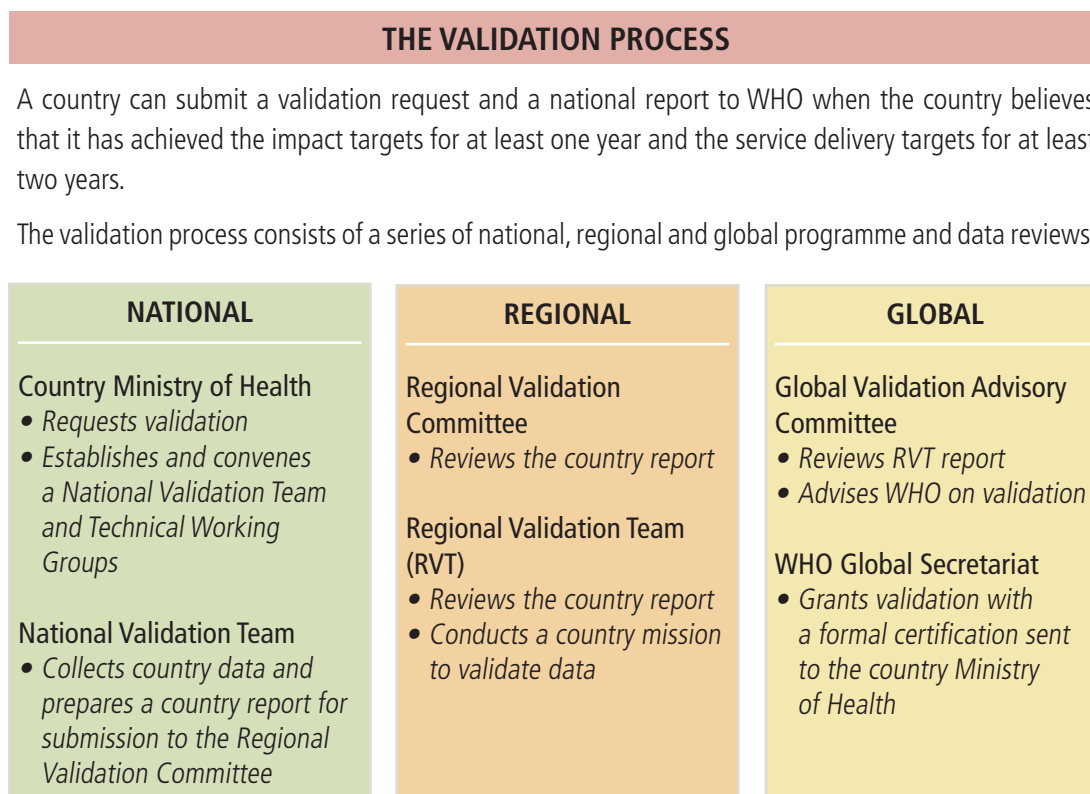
THE VALIDATION PROCESS

A country can submit a validation request and a national report to WHO when the country believes that it has achieved the impact targets for at least one year and the service delivery targets for at least two years.

The validation process consists of a series of national, regional and global programme and data reviews

NATIONAL

Country Ministry of Health
• Requests validation
• Establishes and convenes a National Validation Team and Technical Working Groups

National Validation Team
• Collects country data and prepares a country report for submission to the Regional Validation Committee

REGIONAL

Regional Validation Committee
• Reviews the country report

Regional Validation Team (RVT)
• Reviews the country report
• Conducts a country mission to validate data

GLOBAL

Global Validation Advisory Committee
• Reviews RVT report
• Advises WHO on validation

WHO Global Secretariat
• Grants validation with a formal certification sent to the country Ministry of Health